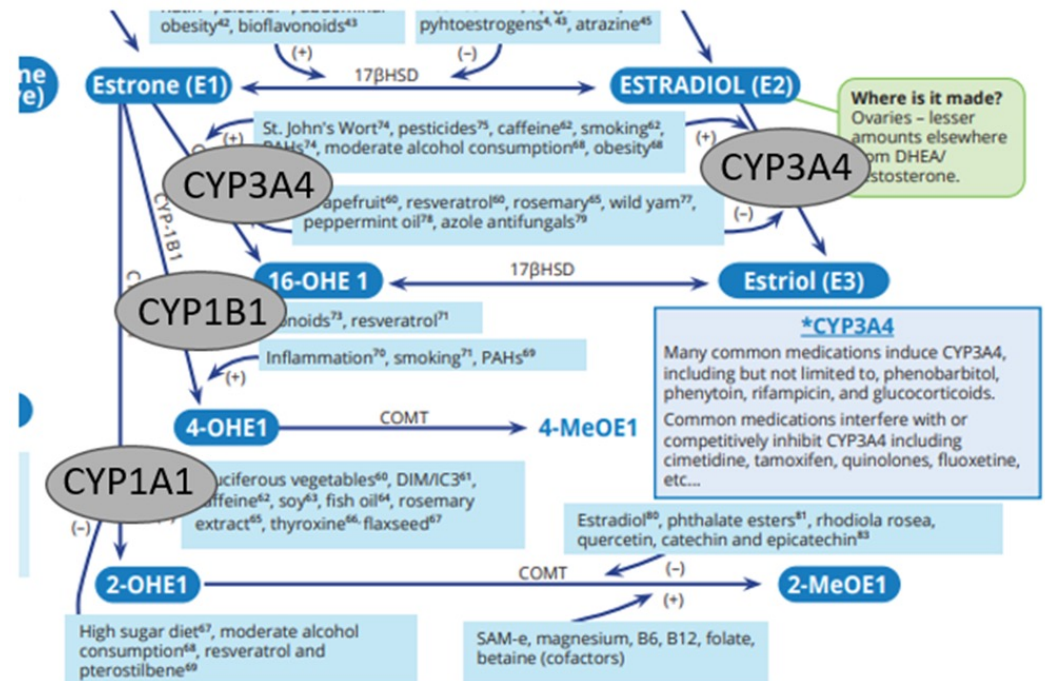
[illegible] obesity$^{42}$, bioflavonoids$^{43}$

pyhtoestrogens$^{4, 43}$, atrazine$^{45}$

(+)

(–)

ne
e)

Estrone (E1)

17βHSD

ESTRADIOL (E2)

Where is it made?
Ovaries – lesser amounts elsewhere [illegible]om DHEA/ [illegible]stosterone.

(+)

St. John's Wort$^{74}$, pesticides$^{75}$, caffeine$^{62}$, smoking$^{62}$, PAHs$^{74}$, moderate alcohol consumption$^{68}$, obesity$^{68}$

(+)

CYP3A4

CYP3A4

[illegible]apefruit$^{60}$, resveratrol$^{60}$, rosemary$^{65}$, wild yam$^{77}$, peppermint oil$^{78}$, azole antifungals$^{79}$

(–)

CYP-1B1

16-OHE 1

17βHSD

Estriol (E3)

CYP1B1

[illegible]noids$^{73}$, resveratrol$^{71}$

*CYP3A4

Many common medications induce CYP3A4, including but not limited to, phenobarbitol, phenytoin, rifampicin, and glucocorticoids.

Common medications interfere with or competitively inhibit CYP3A4 including cimetidine, tamoxifen, quinolones, fluoxetine, etc...

Inflammation$^{70}$, smoking$^{71}$, PAHs$^{69}$

(+)

4-OHE1

COMT

4-MeOE1

CYP1A1

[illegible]uciferous vegetables$^{60}$, DIM/IC3$^{61}$, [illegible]affeine$^{62}$, soy$^{63}$, fish oil$^{64}$, rosemary extract$^{65}$, thyroxine$^{66}$, flaxseed$^{67}$

(–)

Estradiol$^{80}$, phthalate esters$^{81}$, rhodiola rosea, quercetin, catechin and epicatechin$^{83}$

(–)

2-OHE1

COMT

2-MeOE1

(+)

High sugar diet$^{67}$, moderate alcohol consumption$^{68}$, resveratrol and pterostilbene$^{69}$

SAM-e, magnesium, B6, B12, folate, betaine (cofactors)